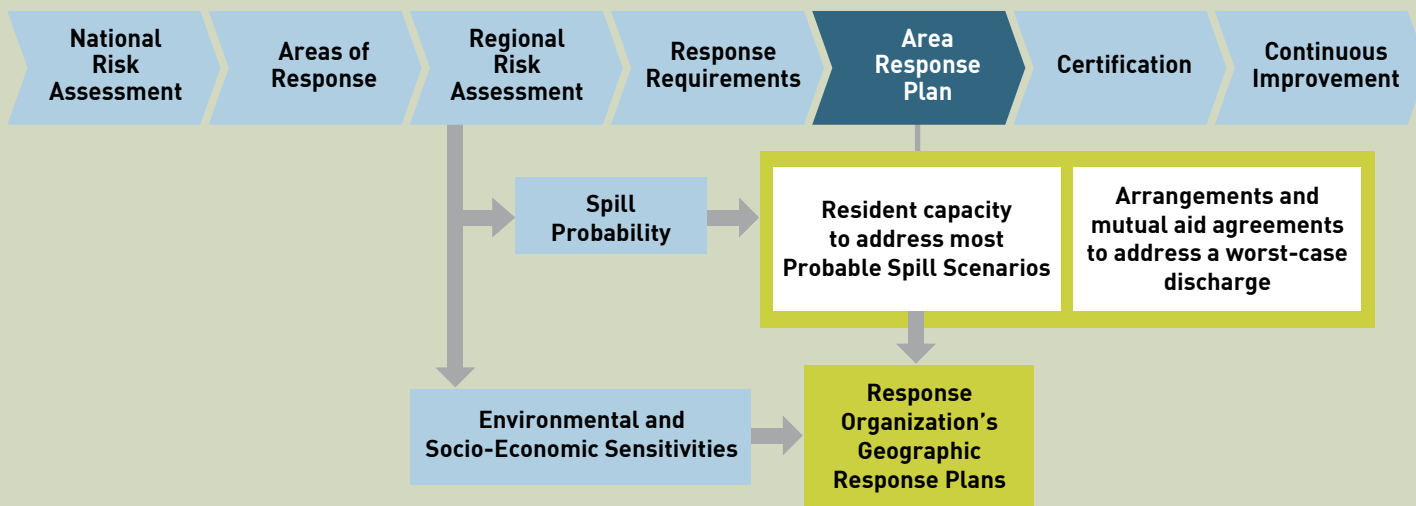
National Risk Assessment

Areas of Response

Regional Risk Assessment

Response Requirements

Area Response Plan

Certification

Continuous Improvement

Spill Probability

Resident capacity to address most Probable Spill Scenarios

Arrangements and mutual aid agreements to address a worst-case discharge

Environmental and Socio-Economic Sensitivities

Response Organization's Geographic Response Plans